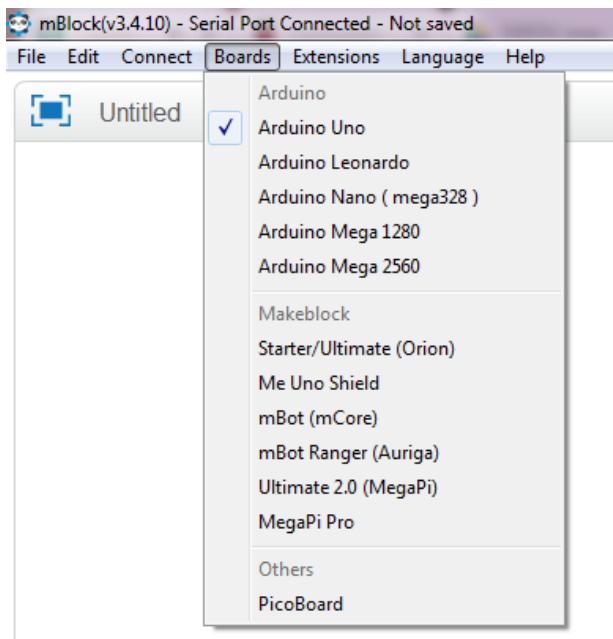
mBlock(v3.4.10) - Serial Port Connected - Not saved

File Edit Connect Boards Extensions Language Help

Untitled

Arduino
✓ Arduino Uno
Arduino Leonardo
Arduino Nano ( mega328 )
Arduino Mega 1280
Arduino Mega 2560

Makeblock
Starter/Ultimate (Orion)
Me Uno Shield
mBot (mCore)
mBot Ranger (Auriga)
Ultimate 2.0 (MegaPi)
MegaPi Pro

Others
PicoBoard